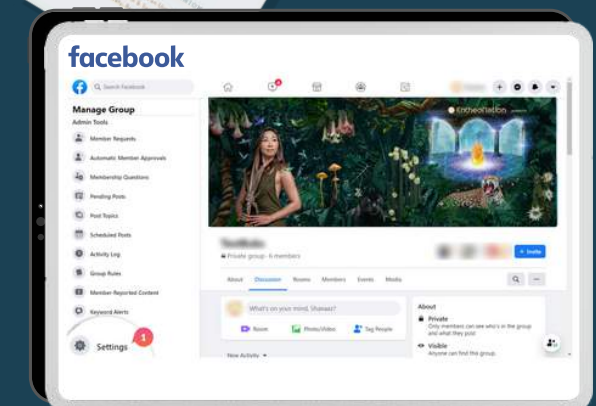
facebook

Search Facebook

Manage Group
Admin Tools

Member Requests
Automatic Member Approvals
Membership Questions
Pending Posts
Post Topics
Scheduled Posts
Activity Log
Group Rules
Member-Reported Content
Keyword Alerts

Settings 1

Entheonation

Private group · 6 members

+ Invite

About Discussion Rooms Members Events Media

What's on your mind, Shanaaz?

Room Photo/Video Tag People

New Activity

About
Private
Only members can see who's in the group and what they post.
Visible
Anyone can find this group.